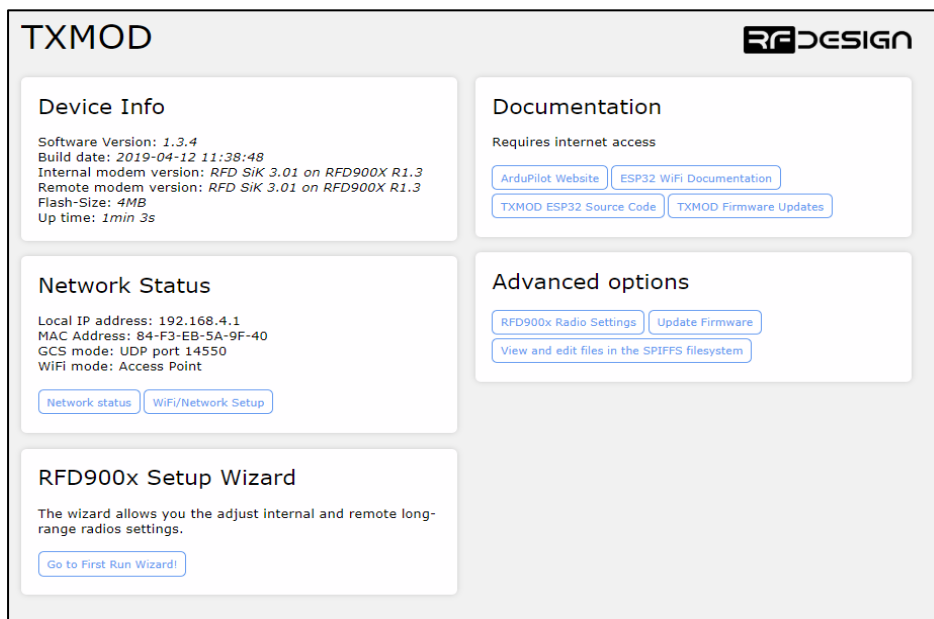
TXMOD

RFDESIGN

Device Info

Software Version: 1.3.4
Build date: 2019-04-12 11:38:48
Internal modem version: RFD SiK 3.01 on RFD900X R1.3
Remote modem version: RFD SiK 3.01 on RFD900X R1.3
Flash-Size: 4MB
Up time: 1min 3s

Network Status

Local IP address: 192.168.4.1
MAC Address: 84-F3-EB-5A-9F-40
GCS mode: UDP port 14550
WiFi mode: Access Point

Network status | WiFi/Network Setup

RFD900x Setup Wizard

The wizard allows you the adjust internal and remote long-range radios settings.

Go to First Run Wizard!

Documentation

Requires internet access

ArduPilot Website | ESP32 WiFi Documentation | TXMOD ESP32 Source Code | TXMOD Firmware Updates

Advanced options

RFD900x Radio Settings | Update Firmware | View and edit files in the SPIFFS filesystem